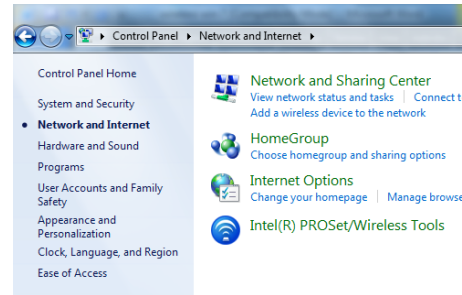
▸ Control Panel ▸ Network and Internet ▸

Control Panel Home

System and Security

Network and Internet

Hardware and Sound

Programs

User Accounts and Family Safety

Appearance and Personalization

Clock, Language, and Region

Ease of Access

Network and Sharing Center

View network status and tasks | Connect t

Add a wireless device to the network

HomeGroup

Choose homegroup and sharing options

Internet Options

Change your homepage | Manage browse

Intel(R) PROSet/Wireless Tools